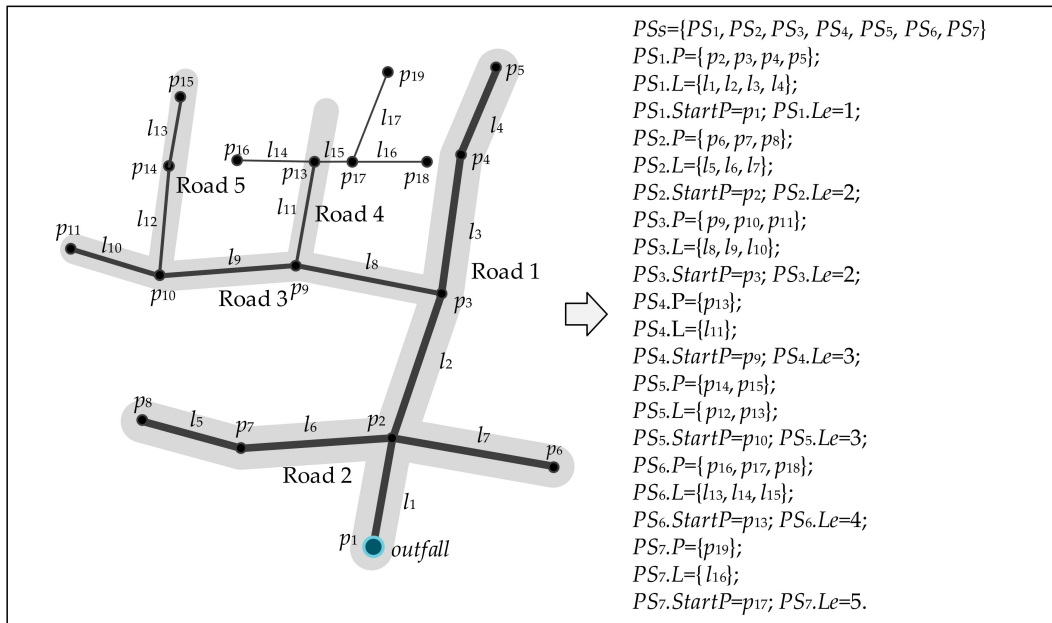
$p_{15}$
$p_{19}$
$p_5$
$l_{13}$
$l_{17}$
$l_4$
$p_{16}$ $l_{14}$ $l_{15}$ $l_{16}$
$p_{14}$ $p_{13}$ $p_{17}$ $p_{18}$ $p_4$
Road 5
$l_{12}$ $l_{11}$ Road 4
$p_{11}$ $l_{10}$ $l_9$ $l_8$ $l_3$
Road 1
$p_{10}$ Road 3 $p_9$ $p_3$
$l_2$
$p_8$ $l_5$ $p_7$ $l_6$ $p_2$ $l_7$ $p_6$
Road 2
$l_1$
$p_1$ outfall

$PSs$={$PS_1$, $PS_2$, $PS_3$, $PS_4$, $PS_5$, $PS_6$, $PS_7$}
$PS_1.P$={$p_2$, $p_3$, $p_4$, $p_5$};
$PS_1.L$={$l_1$, $l_2$, $l_3$, $l_4$};
$PS_1.StartP$=$p_1$; $PS_1.Le$=1;
$PS_2.P$={$p_6$, $p_7$, $p_8$};
$PS_2.L$={$l_5$, $l_6$, $l_7$};
$PS_2.StartP$=$p_2$; $PS_2.Le$=2;
$PS_3.P$={$p_9$, $p_{10}$, $p_{11}$};
$PS_3.L$={$l_8$, $l_9$, $l_{10}$};
$PS_3.StartP$=$p_3$; $PS_3.Le$=2;
$PS_4$.P={$p_{13}$};
$PS_4$.L={$l_{11}$};
$PS_4.StartP$=$p_9$; $PS_4.Le$=3;
$PS_5.P$={$p_{14}$, $p_{15}$};
$PS_5.L$={$l_{12}$, $l_{13}$};
$PS_5.StartP$=$p_{10}$; $PS_5.Le$=3;
$PS_6.P$={$p_{16}$, $p_{17}$, $p_{18}$};
$PS_6.L$={$l_{13}$, $l_{14}$, $l_{15}$};
$PS_6.StartP$=$p_{13}$; $PS_6.Le$=4;
$PS_7.P$={$p_{19}$};
$PS_7.L$={$l_{16}$};
$PS_7.StartP$=$p_{17}$; $PS_7.Le$=5.